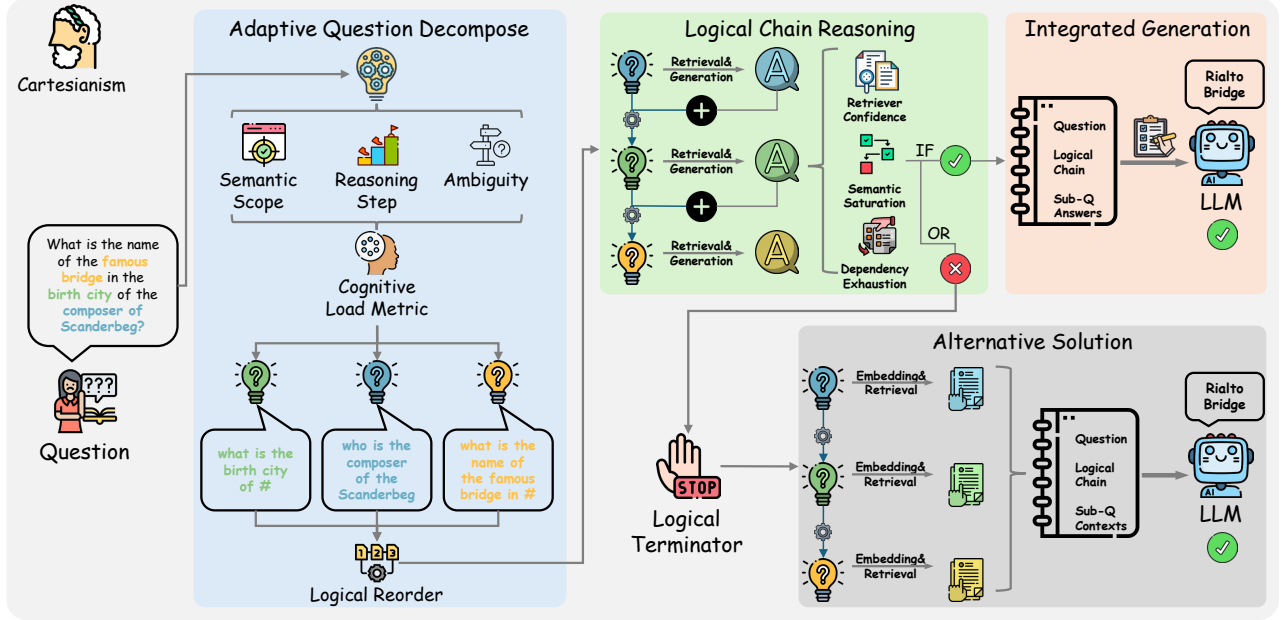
Cartesianism

Adaptive Question Decompose

Semantic Scope

Reasoning Step

Ambiguity

Cognitive Load Metric

What is the name of the famous bridge in the birth city of the composer of Scanderbeg?

???

Question

what is the birth city of #

who is the composer of the Scanderbeg

what is the name of the famous bridge in #

1 2 3

Logical Reorder

Logical Chain Reasoning

Retrieval& Generation

A

Retrieval& Generation

A

Retrieval& Generation

A

Retriever Confidence

Semantic Saturation

Dependency Exhaustion

IF

OR

Integrated Generation

Question

Logical Chain

Sub-Q Answers

Rialto Bridge

LLM

STOP

Logical Terminator

Alternative Solution

Embedding& Retrieval

Embedding& Retrieval

Embedding& Retrieval

Question

Logical Chain

Sub-Q Contexts

Rialto Bridge

LLM